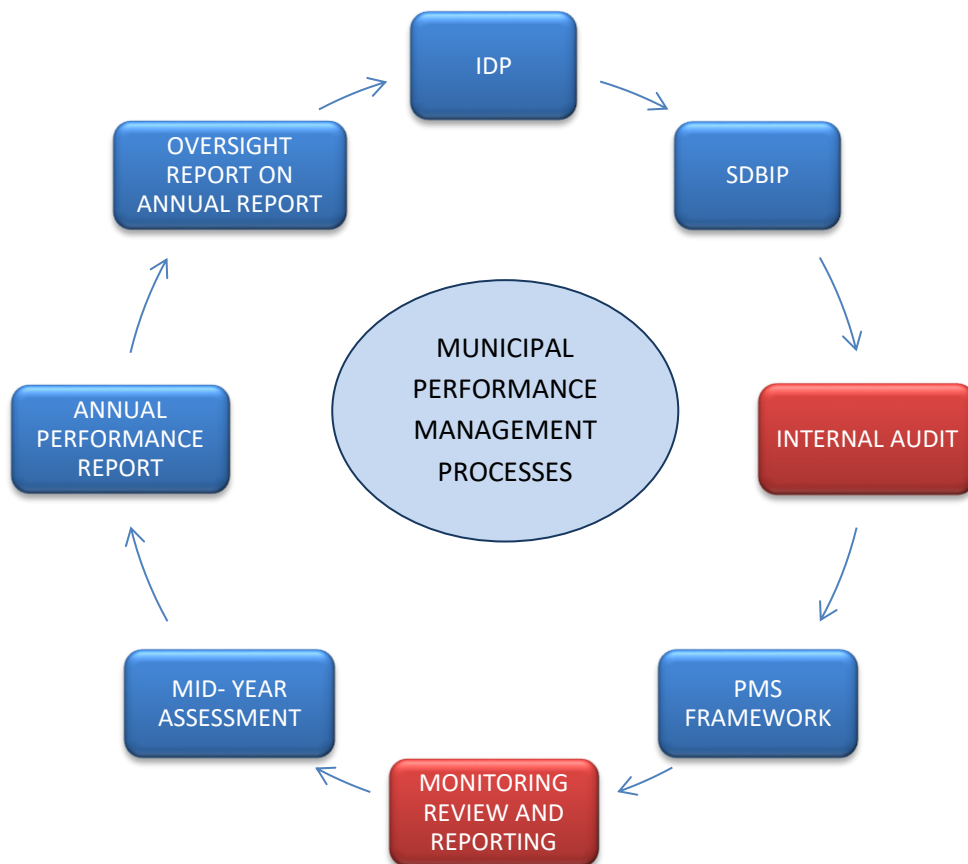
IDP

SDBIP

INTERNAL AUDIT

PMS FRAMEWORK

MONITORING REVIEW AND REPORTING

MID- YEAR ASSESSMENT

ANNUAL PERFORMANCE REPORT

OVERSIGHT REPORT ON ANNUAL REPORT

MUNICIPAL PERFORMANCE MANAGEMENT PROCESSES